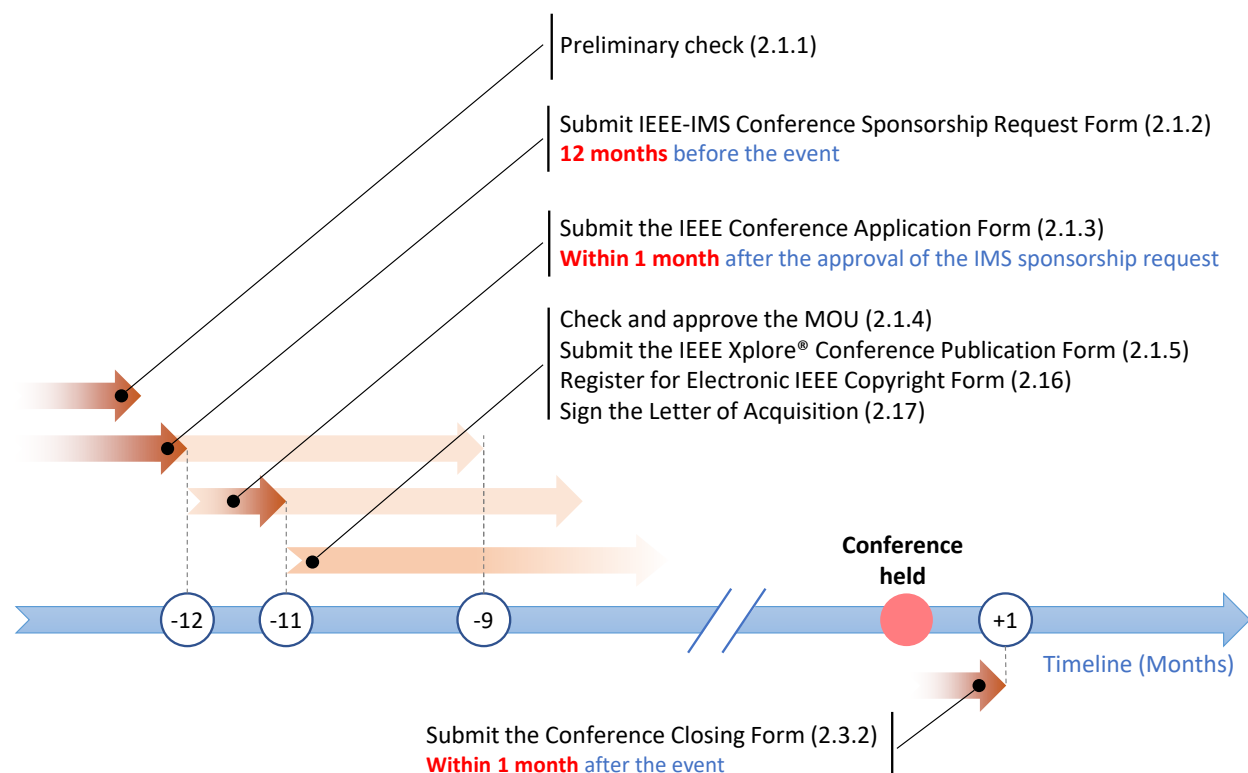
Preliminary check (2.1.1)

Submit IEEE-IMS Conference Sponsorship Request Form (2.1.2)
**12 months** before the event

Submit the IEEE Conference Application Form (2.1.3)
**Within 1 month** after the approval of the IMS sponsorship request

Check and approve the MOU (2.1.4)
Submit the IEEE Xplore® Conference Publication Form (2.1.5)
Register for Electronic IEEE Copyright Form (2.16)
Sign the Letter of Acquisition (2.17)

Conference held

-12

-11

-9

+1

Timeline (Months)

Submit the Conference Closing Form (2.3.2)
**Within 1 month** after the event